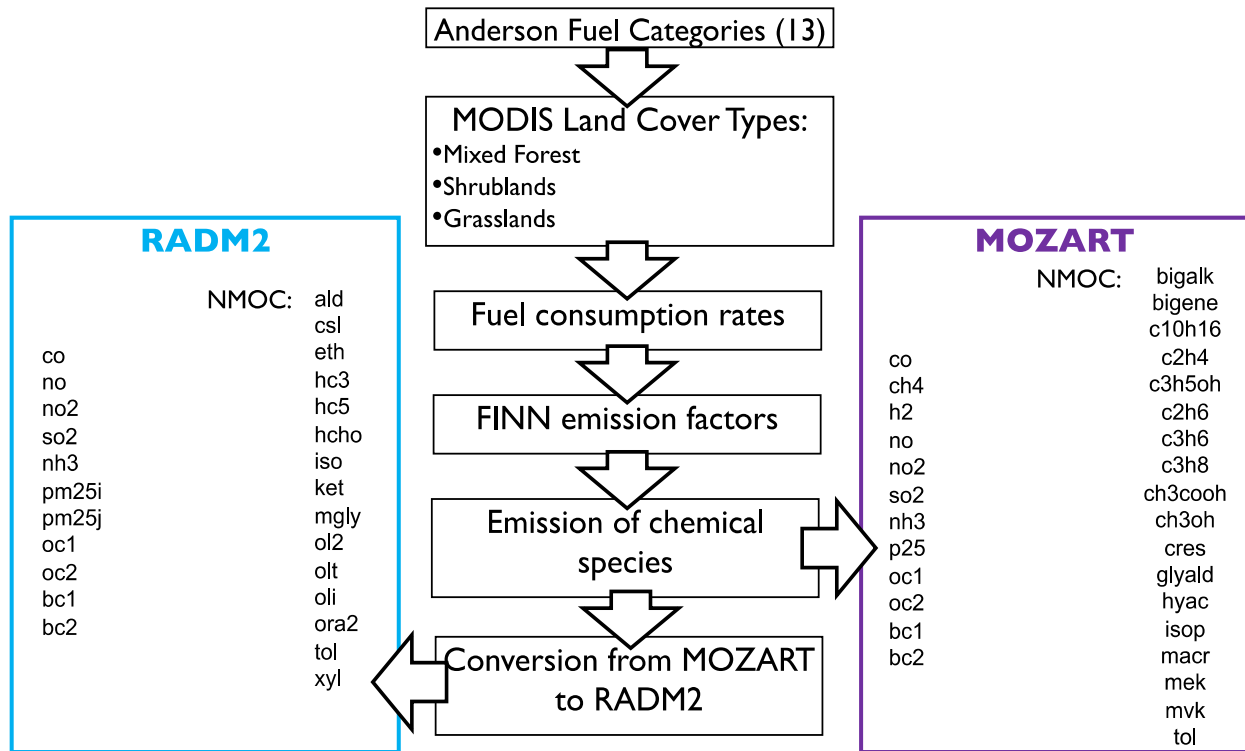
Anderson Fuel Categories (13)

MODIS Land Cover Types:
•Mixed Forest
•Shrublands
•Grasslands

Fuel consumption rates

FINN emission factors

Emission of chemical species

Conversion from MOZART to RADM2

RADM2

NMOC: ald csl eth hc3 hc5 hcho iso ket mgly ol2 olt oli ora2 tol xyl

co
no
no2
so2
nh3
pm25i
pm25j
oc1
oc2
bc1
bc2

MOZART

NMOC: bigalk bigene c10h16 c2h4 c3h5oh c2h6 c3h6 c3h8 ch3cooh ch3oh cres glyald hyac isop macr mek mvk tol

co
ch4
h2
no
no2
so2
nh3
p25
oc1
oc2
bc1
bc2